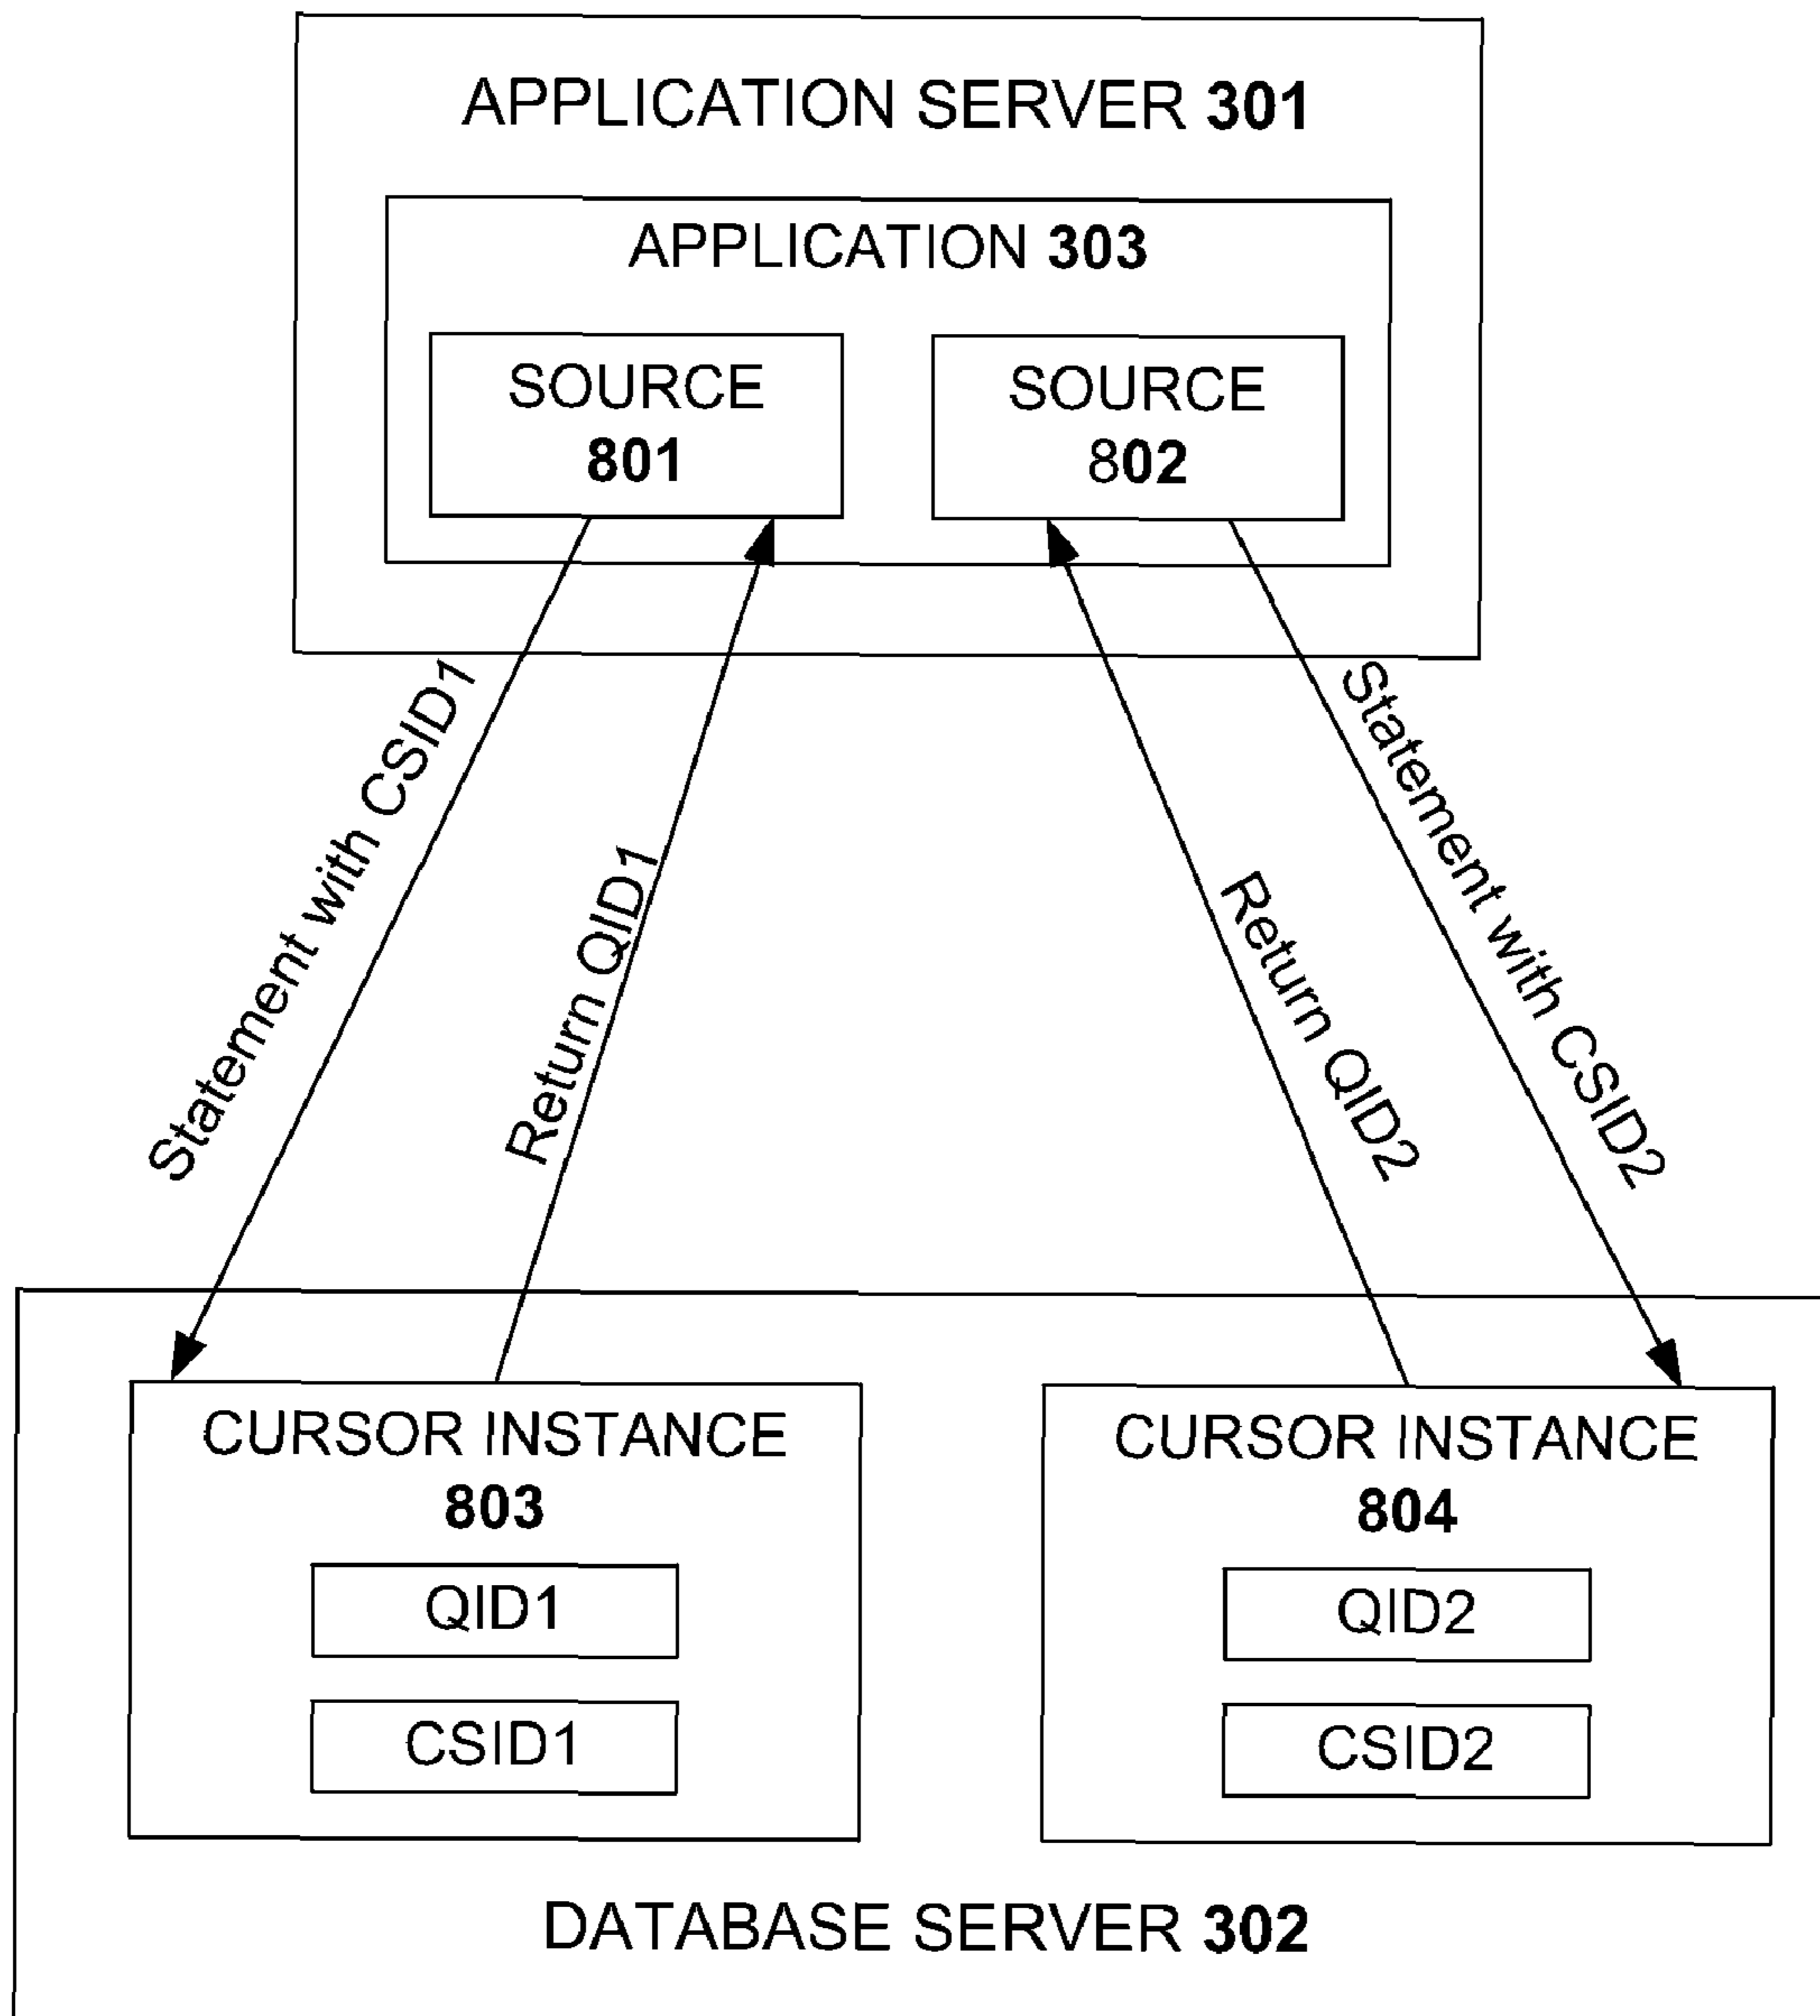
APPLICATION SERVER 301

APPLICATION 303

SOURCE 801

SOURCE 802

Statement with CSID1

Return QID1

Return QID2

Statement with CSID2

CURSOR INSTANCE 803

QID1

CSID1

CURSOR INSTANCE 804

QID2

CSID2

DATABASE SERVER 302